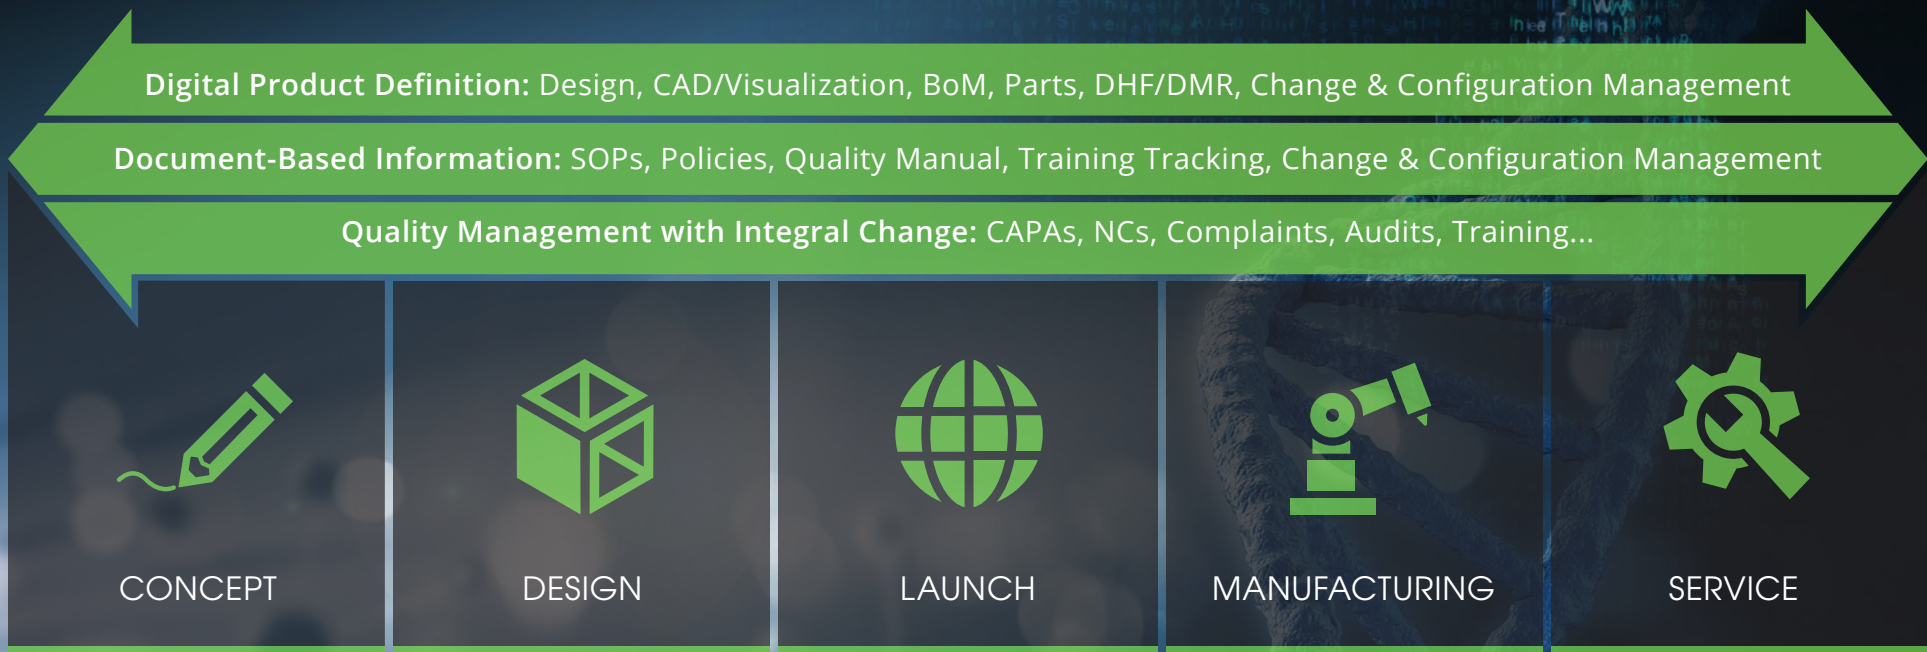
Digital Product Definition: Design, CAD/Visualization, BoM, Parts, DHF/DMR, Change & Configuration Management

Document-Based Information: SOPs, Policies, Quality Manual, Training Tracking, Change & Configuration Management

Quality Management with Integral Change: CAPAs, NCs, Complaints, Audits, Training...

CONCEPT

DESIGN

LAUNCH

MANUFACTURING

SERVICE